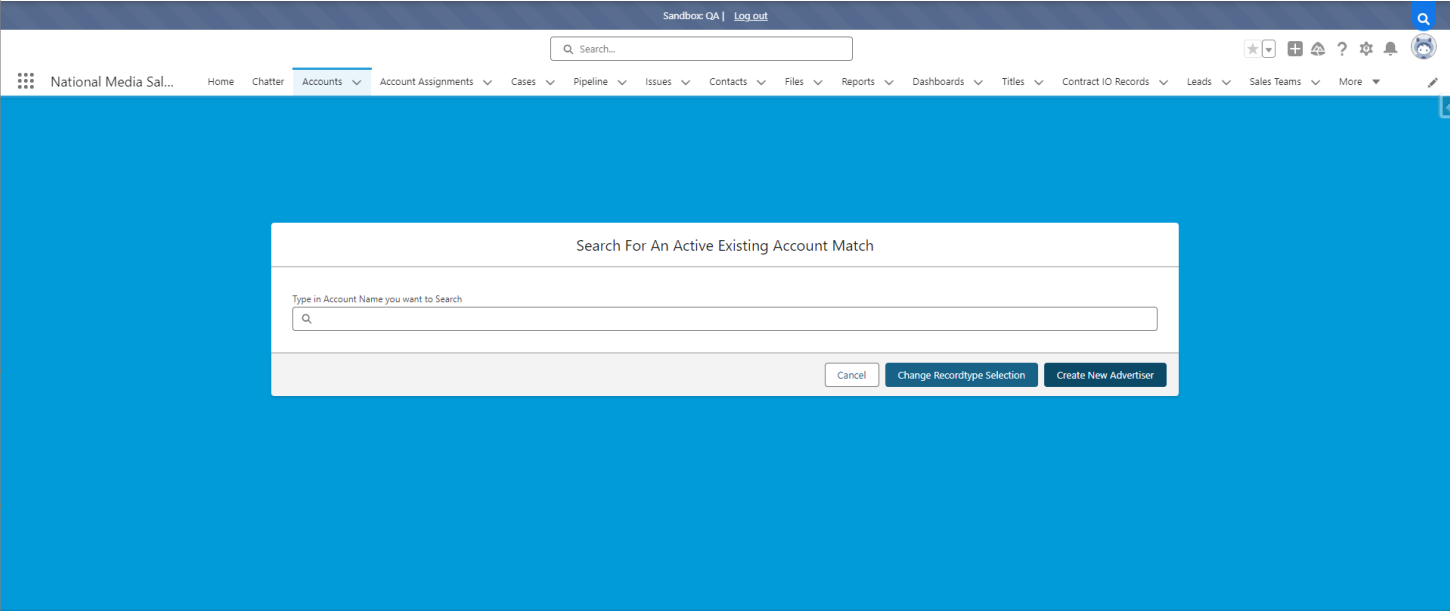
Sandbox: QA | Log out

Search...

National Media Sal...

Home Chatter Accounts Account Assignments Cases Pipeline Issues Contacts Files Reports Dashboards Titles Contract IO Records Leads Sales Teams More

Search For An Active Existing Account Match

Type in Account Name you want to Search

Cancel Change Recordtype Selection Create New Advertiser